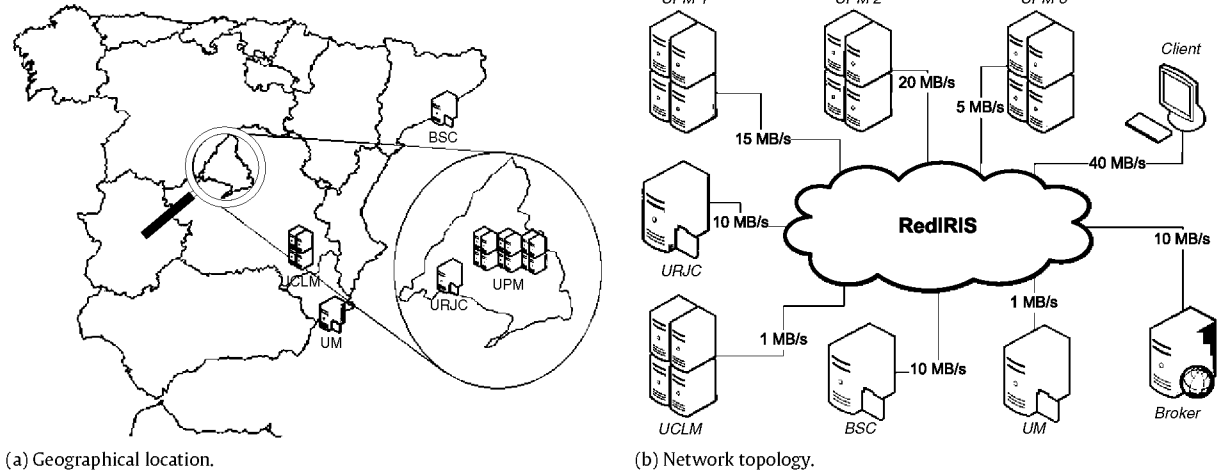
BSC

UCLM

UM

URJC

UPM

(a) Geographical location.

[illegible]

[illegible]

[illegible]

Client

20 MB/s

5 MB/s

15 MB/s

40 MB/s

10 MB/s

RedIRIS

10 MB/s

URJC

1 MB/s

1 MB/s

10 MB/s

UCLM

BSC

UM

Broker

(b) Network topology.